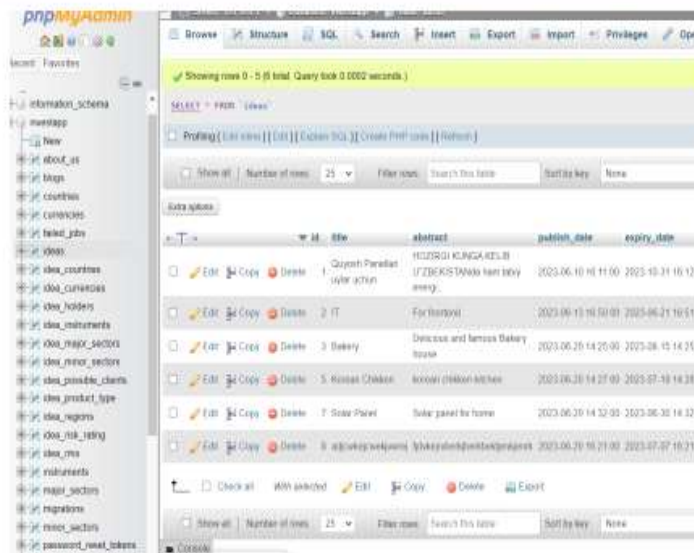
phpMyAdmin

Recent Favorites

information_schema
investapp
New
about_us
blogs
countries
currencies
failed_jobs
ideas
idea_countries
idea_currencies
idea_holders
idea_instruments
idea_major_sectors
idea_minor_sectors
idea_possible_clients
idea_product_type
idea_regions
idea_risk_rating
idea_rms
instruments
major_sectors
migrations
minor_sectors
password_reset_tokens

Browse Structure SQL Search Insert Export Import Privileges Op

Showing rows 0 - 5 (6 total, Query took 0.0002 seconds.)

SELECT * FROM `ideas`

Profiling [ Edit inline ] [ Edit ] [ Explain SQL ] [ Create PHP code ] [ Refresh ]

Show all | Number of rows: 25 | Filter rows: Search this table | Sort by key: None

Extra options

| ←T→ | | | | id | title | abstract | publish_date | expiry_date |
|---|---|---|---|---|---|---|---|---|
| | Edit | Copy | Delete | 1 | Quyosh Panellar uylar uchun | HOZIRGI KUNGA KELIB O'ZBEKISTANda ham tabiy energ... | 2023-06-10 16:11:00 | 2023-10-31 16:12 |
| | Edit | Copy | Delete | 2 | IT | For frontend | 2023-06-13 16:50:00 | 2023-06-21 16:51 |
| | Edit | Copy | Delete | 3 | Bakery | Delicious and famous Bakery house | 2023-06-20 14:25:00 | 2023-08-15 14:25 |
| | Edit | Copy | Delete | 5 | Korean Chicken | korean chicken kitchen | 2023-06-20 14:27:00 | 2023-07-18 14:28 |
| | Edit | Copy | Delete | 7 | Solar Panel | Solar panel for home | 2023-06-20 14:32:00 | 2023-06-30 14:32 |
| | Edit | Copy | Delete | 8 | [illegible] | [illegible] | 2023-06-20 16:21:00 | 2023-07-07 16:21 |

Check all With selected: Edit Copy Delete Export

Show all | Number of rows: 25 | Filter rows: Search this table | Sort by key: None

Console